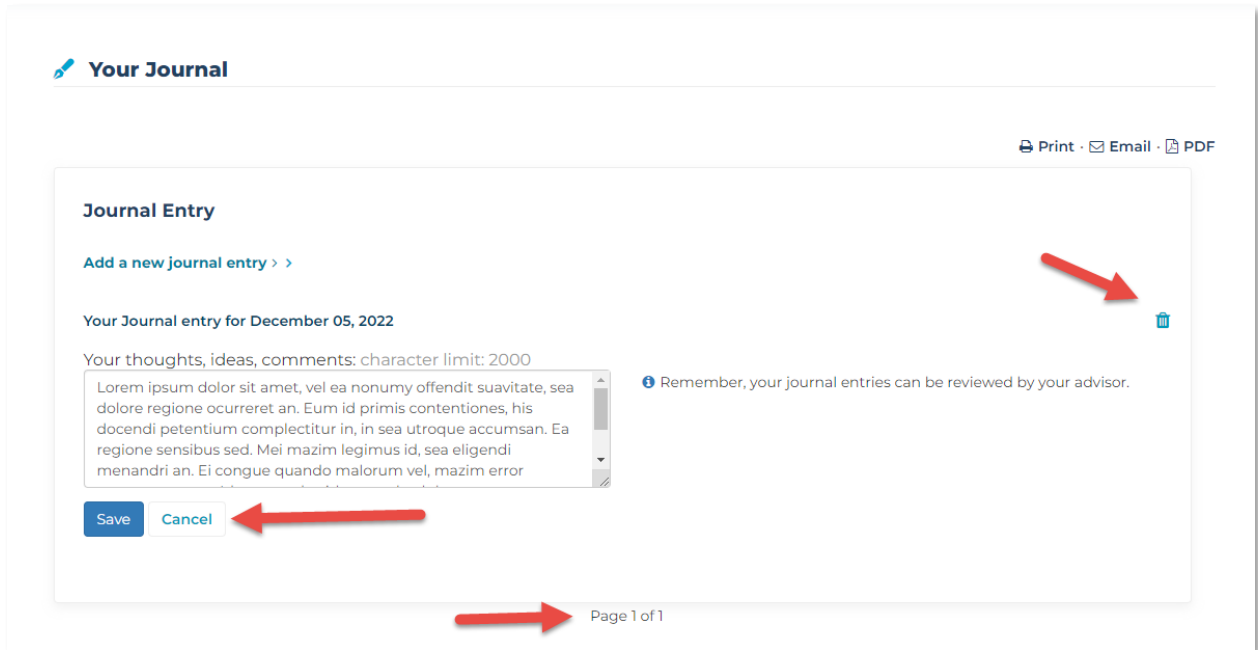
Your Journal

Print · Email · PDF

Journal Entry

Add a new journal entry › ›

Your Journal entry for December 05, 2022

Your thoughts, ideas, comments: character limit: 2000

Lorem ipsum dolor sit amet, vel ea nonumy offendit suavitate, sea dolore regione ocurreret an. Eum id primis contentiones, his docendi petentium complectitur in, in sea utroque accumsan. Ea regione sensibus sed. Mei mazim legimus id, sea eligendi menandri an. Ei congue quando malorum vel, mazim error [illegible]

Remember, your journal entries can be reviewed by your advisor.

Save Cancel

Page 1 of 1